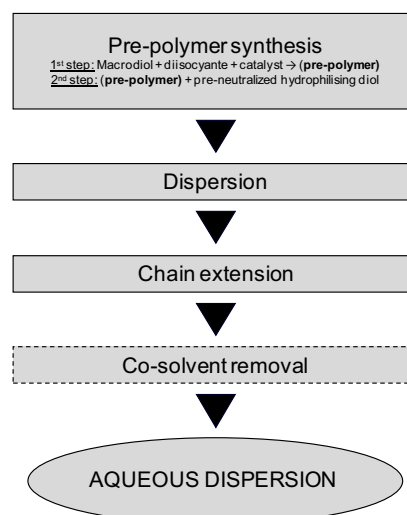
Pre-polymer synthesis

1st step: Macrodiol + diisocyante + catalyst → (**pre-polymer**)
2nd step: (**pre-polymer**) + pre-neutralized hydrophilising diol

Dispersion

Chain extension

Co-solvent removal

AQUEOUS DISPERSION